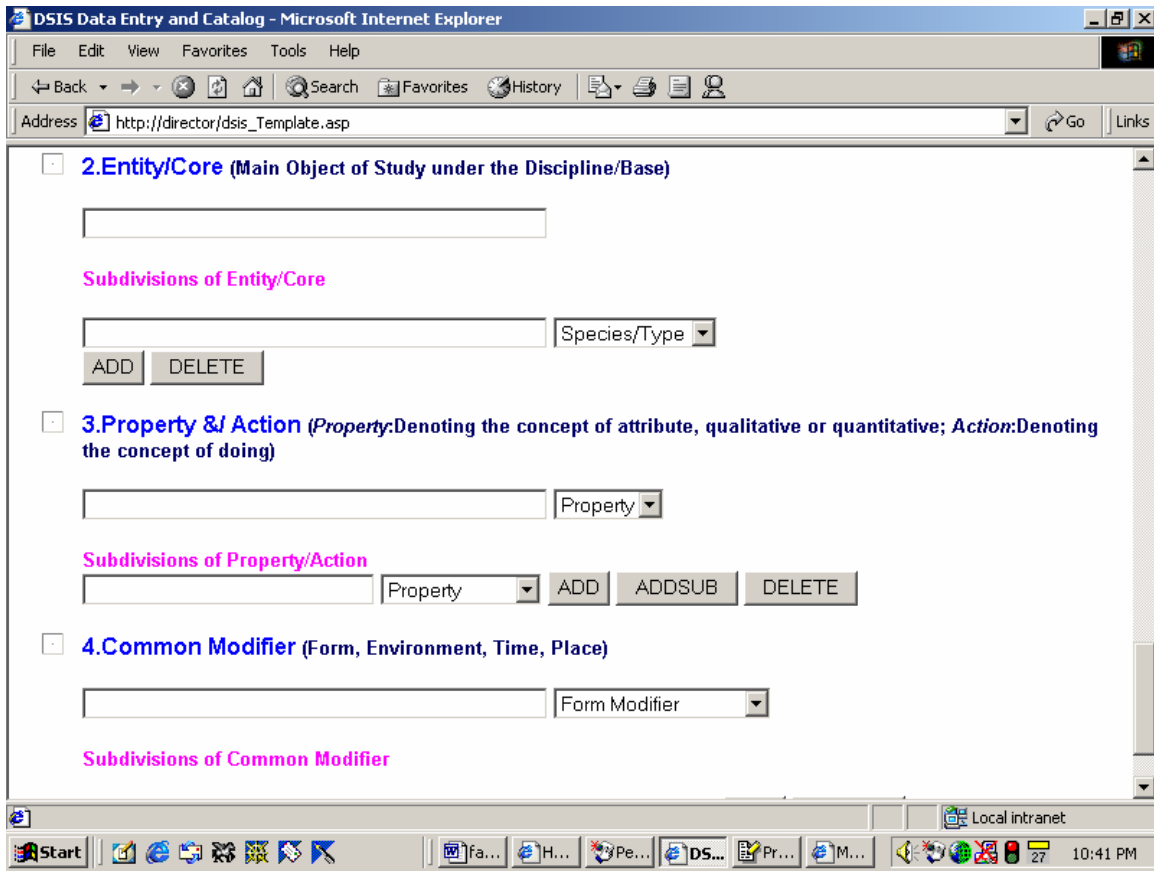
DSIS Data Entry and Catalog - Microsoft Internet Explorer

File Edit View Favorites Tools Help

Back Search Favorites History

Address http://director/dsis_Template.asp Go Links

2.Entity/Core (Main Object of Study under the Discipline/Base)

Subdivisions of Entity/Core

Species/Type

ADD DELETE

3.Property &/ Action (Property:Denoting the concept of attribute, qualitative or quantitative; Action:Denoting the concept of doing)

Property

Subdivisions of Property/Action

Property ADD ADDSUB DELETE

4.Common Modifier (Form, Environment, Time, Place)

Form Modifier

Subdivisions of Common Modifier

Local intranet

Start fa... H... Pe... DS... Pr... M... 27 10:41 PM